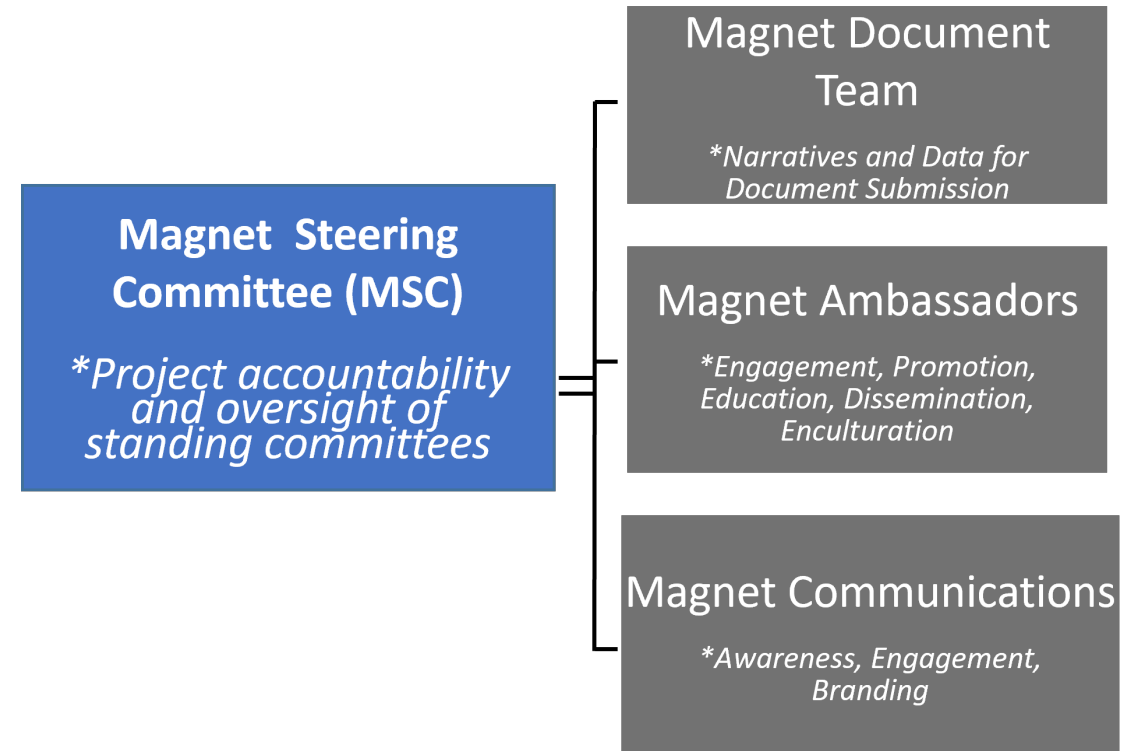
Magnet Steering Committee (MSC)

*Project accountability and oversight of standing committees

Magnet Document Team

*Narratives and Data for Document Submission

Magnet Ambassadors

*Engagement, Promotion, Education, Dissemination, Enculturation

Magnet Communications

*Awareness, Engagement, Branding